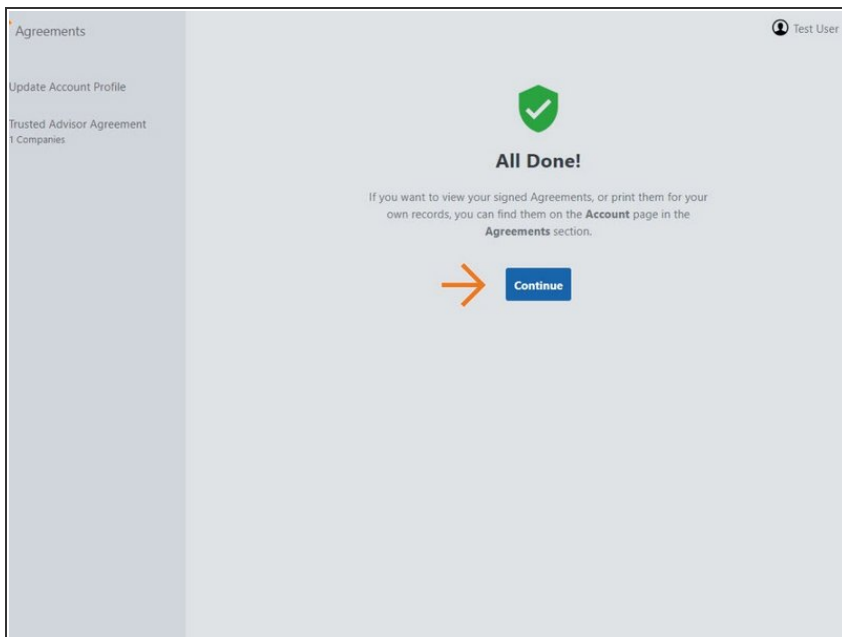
Agreements

Update Account Profile

Trusted Advisor Agreement
1 Companies

Test User

All Done!

If you want to view your signed Agreements, or print them for your own records, you can find them on the **Account** page in the **Agreements** section.

Continue